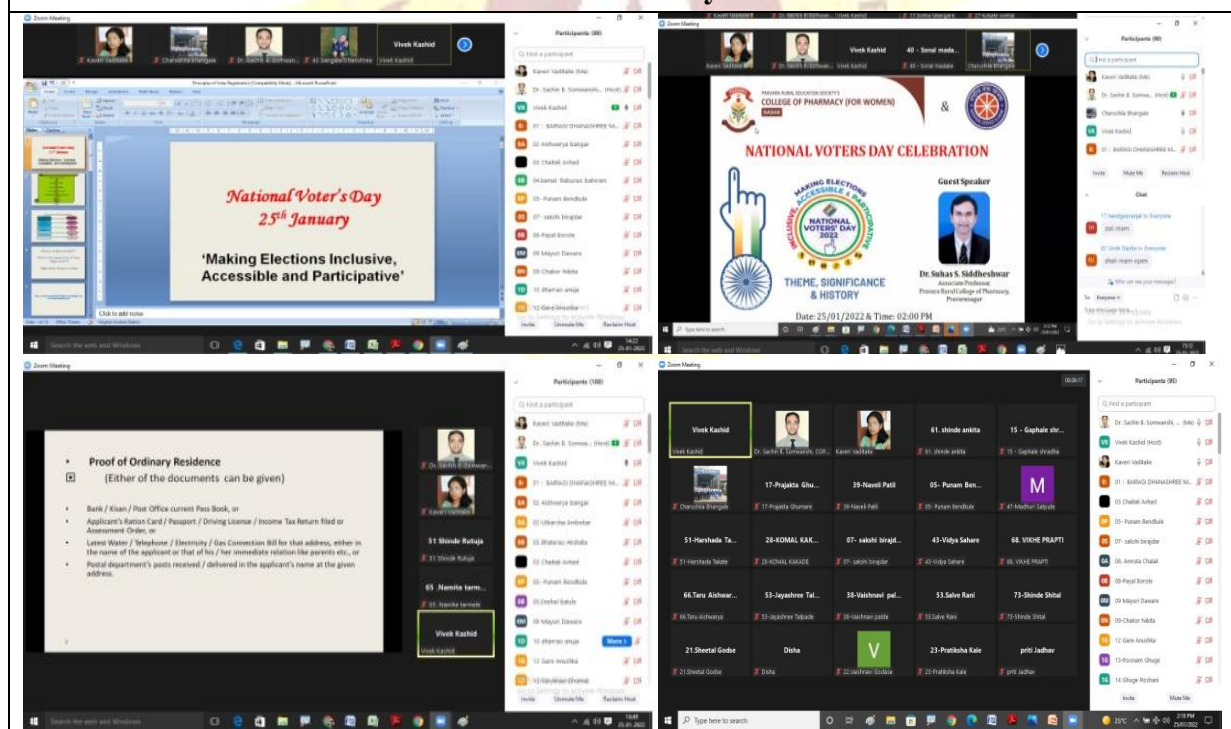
Zoom Meeting

Kaveri Vadtkale | Chanushka Bhangale | Dr. Sachin B. Somwanshi | 42 Sangale Chetushree | Vivek Kashid

Participants (88)

Find a participant

Kaveri Vadtkale (Me)
Dr. Sachin B. Somwanshi (Host)
Vivek Kashid
01 - BARAGE DHANASHREE M...
02 Aishwarya Bangar
03 Chaitali Avhad
04 Kamal Baburao Bahiram
05 - Punam Bendkule
07 - sakshi birajdar
08 Payal Borole
09 Mayuri Daware
09 Chakor Nikita
10 dhamao anuja
12 Gare Anushka

Invite | Unmute Me | Reclaim Host

National Voter's Day
$25^{th}$ January

'Making Elections Inclusive, Accessible and Participative'

Click to add notes

Search the web and Windows

Zoom Meeting

Kaveri Vadtkale | Dr. Sachin B. Somwanshi | Vivek Kashid | 40 - Sonal mada... | Chanushka Bhangale

PRAVARA RURAL EDUCATION SOCIETY'S
COLLEGE OF PHARMACY (FOR WOMEN)
&

NATIONAL VOTERS DAY CELEBRATION

MAKING ELECTIONS INCLUSIVE, ACCESSIBLE & PARTICIPATIVE
NATIONAL VOTERS' DAY 2022

THEME, SIGNIFICANCE & HISTORY

Guest Speaker

Dr. Suhas S. Siddheshwar
Associate Professor,
Pravara Rural College of Pharmacy,
Pravaranagar

Date: 25/01/2022 & Time: 02:00 PM

Participants (90)

Find a participant

Kaveri Vadtkale (Me)
Dr. Sachin B. Somwa... (Host)
Chanushka Bhangale
Vivek Kashid
01 - BARAGE DHANASHREE M...

Invite | Mute Me | Reclaim Host

Chat

17 Sandeepraipal to Everyone
yes mam

02 Shinde Shaikh to Everyone
chat mam open

Who can see your messages?

To: Everyone

Type message here...

Type here to search

Zoom Meeting

Proof of Ordinary Residence
(Either of the documents can be given)

• Bank / Kisan / Post Office current Pass Book, or
• Applicant's Ration Card / Passport / Driving License / Income Tax Return filed or Assessment Order, or
• Latest Water / Telephone / Electricity / Gas Connection Bill for that address, either in the name of the applicant or that of his / her immediate relation like parents etc., or
• Postal department's posts received / delivered in the applicant's name at the given address.

Dr. Sachin B. Somwan...
Kaveri Vadtkale
51 Shinde Rutuja
65 .Namita term...
Vivek Kashid

Participants (100)

Find a participant

Kaveri Vadtkale (Me)
Dr. Sachin B. Somwa... (Host)
Vivek Kashid
01 - BARAGE DHANASHREE M...
02 Aishwarya Bangar
03 Utkarsha Ambekar
03 Bhalerao Akshata
03 Chaitali Avhad
05 - Punam Bendkule
08 Darekar Bakule
09 Mayuri Daware
10 dhamao anuja
12 Gare Anushka
13 Navbhkar Bhamal

More

Invite | Unmute Me | Reclaim Host

Search the web and Windows

Zoom Meeting

Vivek Kashid | Dr. Sachin B. Somwanshi, COP... | Kaveri Vadtkale | 61. shinde ankita | 15 - Gaphale shr...
Chanushka Bhangale | 17-Prajakta Ghu... | 39-Naveli Patil | 05- Punam Ben... | 47-Madhuri Salpade
51-Harshada Ta... | 28-KOMAL KAK... | 07- sakshi birajd... | 43-Vidya Sahare | 68. VIKHE PRAPTI
66.Taru Aishwar... | 53-Jayashree Tal... | 38-Vaishnavi pal... | 53.Salve Rani | 73-Shinde Shital
21.Sheetal Godse | Disha | 22.Vaishnav Godase | 23-Pratiksha Kale | priti Jadhav

Participants (95)

Find a participant

Dr. Sachin B. Somwanshi... (Me)
Vivek Kashid (Host)
Kaveri Vadtkale
01 - BARAGE DHANASHREE M...
03 Chaitali Avhad
05 - Punam Bendkule
07 - sakshi birajdar
08. Amruta Chalak
08-Payal Borole
09 Mayuri Daware
09 Chakor Nikita
12 Gare Anushka
13-Poonam Ghuge
14 Ghuge Roshani

Invite | Mute Me

Type here to search

25°C 2:15 PM 25/01/2022